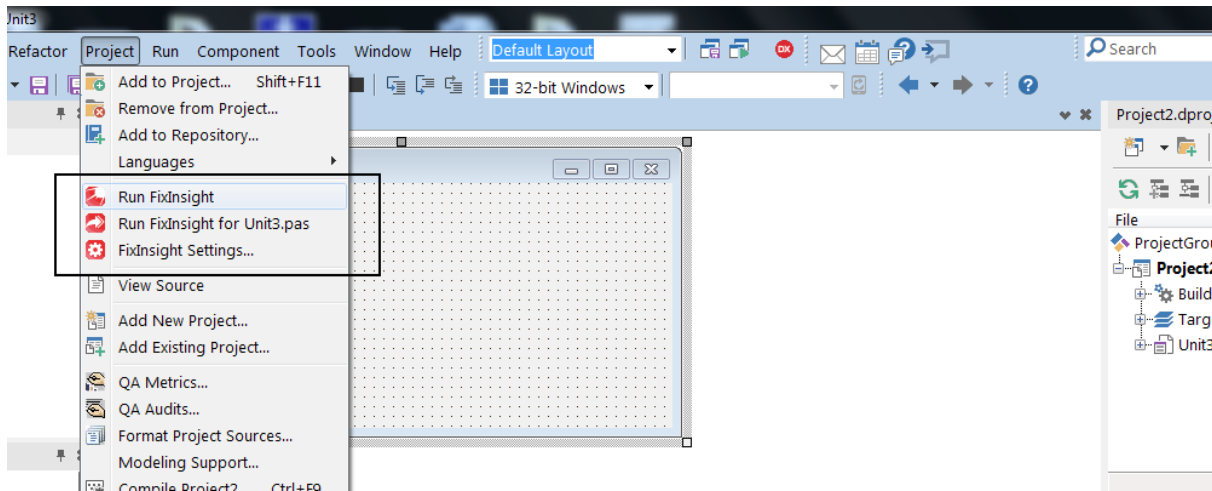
Unit3

Refactor Project Run Component Tools Window Help

Default Layout

Search

32-bit Windows

Add to Project... Shift+F11
Remove from Project...
Add to Repository...
Languages
Run FixInsight
Run FixInsight for Unit3.pas
FixInsight Settings...
View Source
Add New Project...
Add Existing Project...
QA Metrics...
QA Audits...
Format Project Sources...
Modeling Support...
Compile Project2 Ctrl+F9

Project2.dpro

File

ProjectGrou
Project2
Build
Targ
Unit3